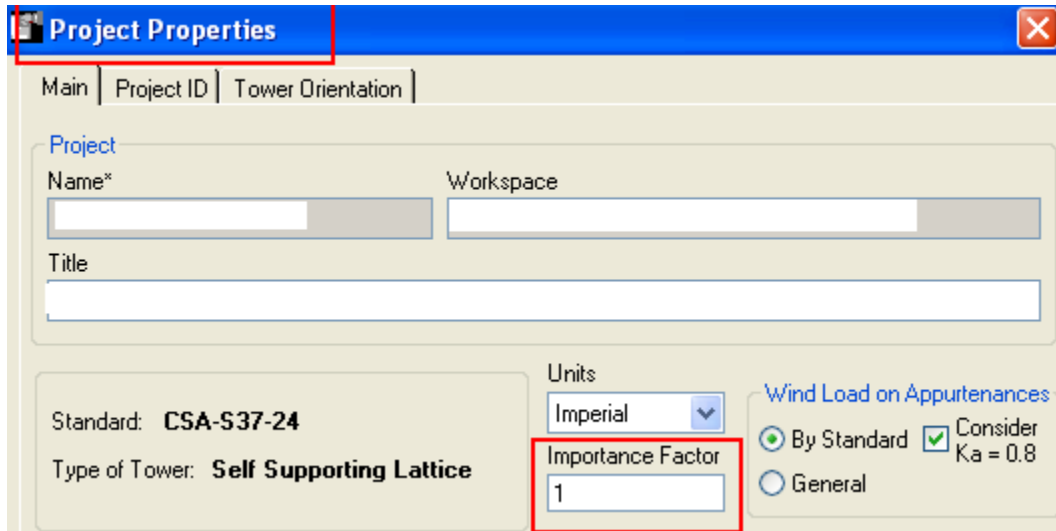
Project Properties

Main | Project ID | Tower Orientation

Project

Name*

Workspace

Title

Standard: CSA-S37-24

Type of Tower: Self Supporting Lattice

Units

Imperial

Importance Factor

1

Wind Load on Appurtenances

By Standard

Consider Ka = 0.8

General